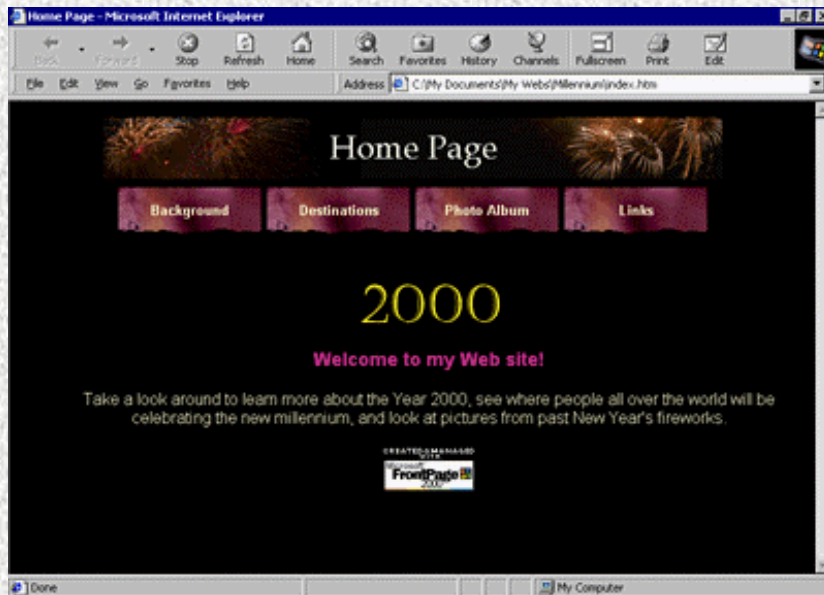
Home Page - Microsoft Internet Explorer

Back Forward Stop Refresh Home Search Favorites History Channels Fullscreen Print Edit

File Edit View Go Favorites Help

Address C:\My Documents\My Webs\Millennium\index.htm

Home Page

Background Destinations Photo Album Links

2000

Welcome to my Web site!

Take a look around to learn more about the Year 2000, see where people all over the world will be celebrating the new millennium, and look at pictures from past New Year's fireworks.

CREATED & MANAGED WITH Microsoft FrontPage 2000

Done

My Computer